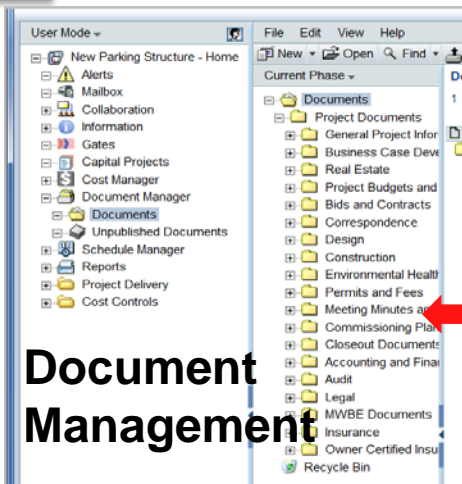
User Mode

New Parking Structure - Home
Alerts
Mailbox
Collaboration
Information
Gates
Capital Projects
Cost Manager
Document Manager
Documents
Unpublished Documents
Schedule Manager
Reports
Project Delivery
Cost Controls

File Edit View Help
New Open Find

Current Phase

Documents
Project Documents
General Project Infor
Business Case Deve
Real Estate
Project Budgets and
Bids and Contracts
Correspondence
Design
Construction
Environmental Health
Permits and Fees
Meeting Minutes a
Commissioning Pla
Closeout Documents
Accounting and Finar
Audit
Legal
MWBE Documents
Insurance
Owner Certified Insu
Recycle Bin

De
1

Document Management